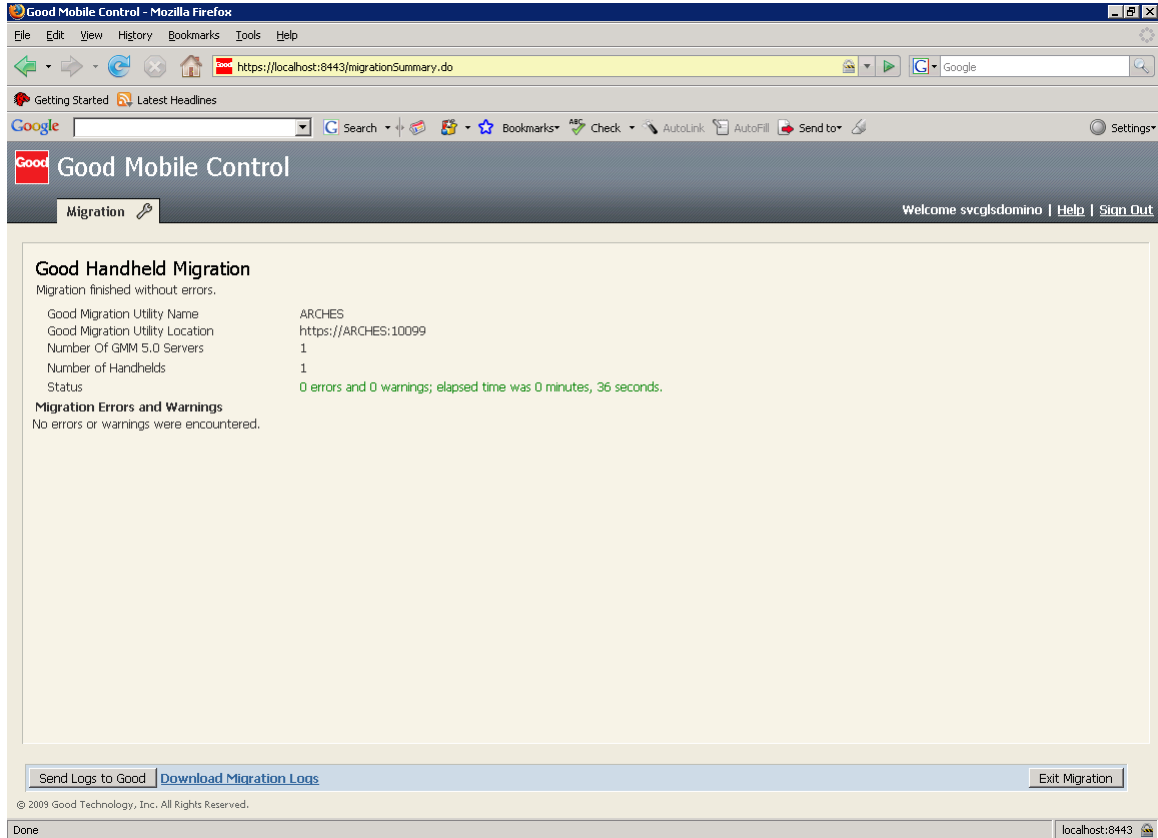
Good Mobile Control - Mozilla Firefox

File Edit View History Bookmarks Tools Help

https://localhost:8443/migrationSummary.do

Google

Getting Started Latest Headlines

Google Search Bookmarks Check AutoLink AutoFill Send to Settings

Good Good Mobile Control

Migration

Welcome svcglsdomino | Help | Sign Out

Good Handheld Migration
Migration finished without errors.

| | |
|---|---|
| Good Migration Utility Name | ARCHES |
| Good Migration Utility Location | https://ARCHES:10099 |
| Number Of GMM 5.0 Servers | 1 |
| Number of Handhelds | 1 |
| Status | 0 errors and 0 warnings; elapsed time was 0 minutes, 36 seconds. |

Migration Errors and Warnings
No errors or warnings were encountered.

Send Logs to Good Download Migration Logs Exit Migration

© 2009 Good Technology, Inc. All Rights Reserved.

Done localhost:8443